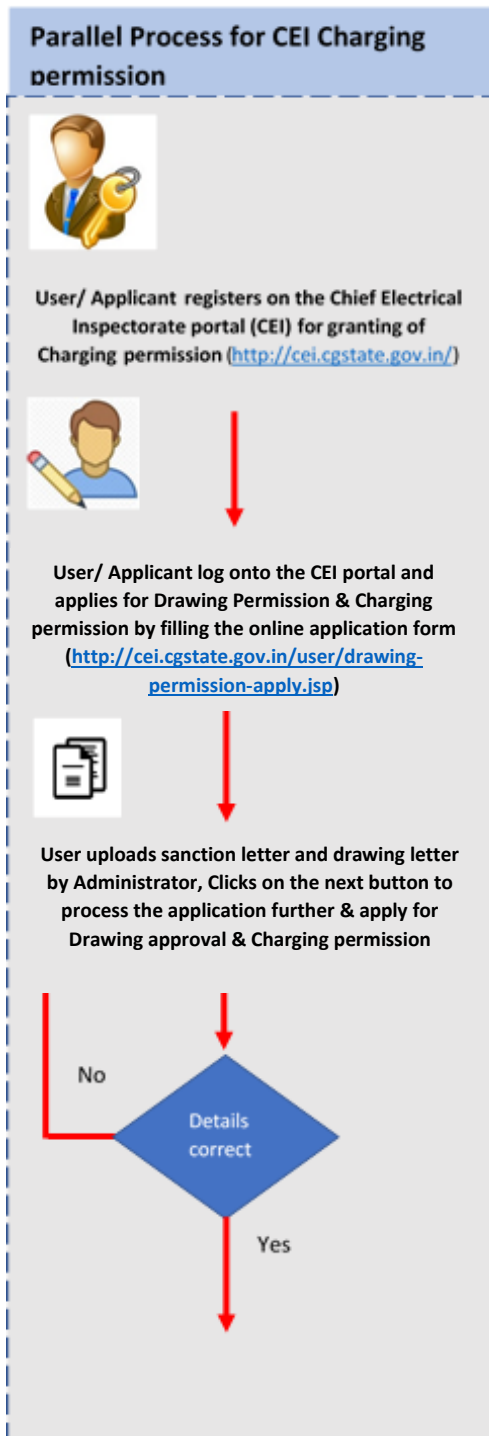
Parallel Process for CEI Charging permission

User/ Applicant registers on the Chief Electrical Inspectorate portal (CEI) for granting of Charging permission (http://cei.cgstate.gov.in/)

User/ Applicant log onto the CEI portal and applies for Drawing Permission & Charging permission by filling the online application form (http://cei.cgstate.gov.in/user/drawing-permission-apply.jsp)

User uploads sanction letter and drawing letter by Administrator, Clicks on the next button to process the application further & apply for Drawing approval & Charging permission

No

Details correct

Yes